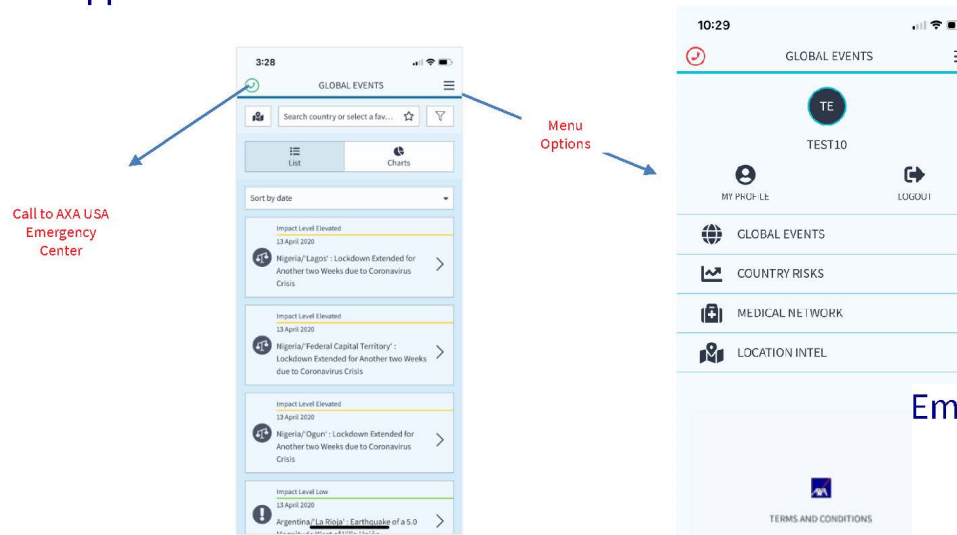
Call to AXA USA Emergency Center

3:28

GLOBAL EVENTS

Search country or select a fav...

List

Charts

Sort by date

Impact Level Elevated

13 April 2020

Nigeria/'Lagos' : Lockdown Extended for Another two Weeks due to Coronavirus Crisis

Impact Level Elevated

13 April 2020

Nigeria/'Federal Capital Territory' : Lockdown Extended for Another two Weeks due to Coronavirus Crisis

Impact Level Elevated

13 April 2020

Nigeria/'Ogun' : Lockdown Extended for Another two Weeks due to Coronavirus Crisis

Impact Level Low

13 April 2020

Argentina/'La Rioja' : Earthquake of a 5.0 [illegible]

Menu Options

10:29

GLOBAL EVENTS

TE

TEST10

MY PROFILE

LOGOUT

GLOBAL EVENTS

COUNTRY RISKS

MEDICAL NETWORK

LOCATION INTEL

Em

TERMS AND CONDITIONS